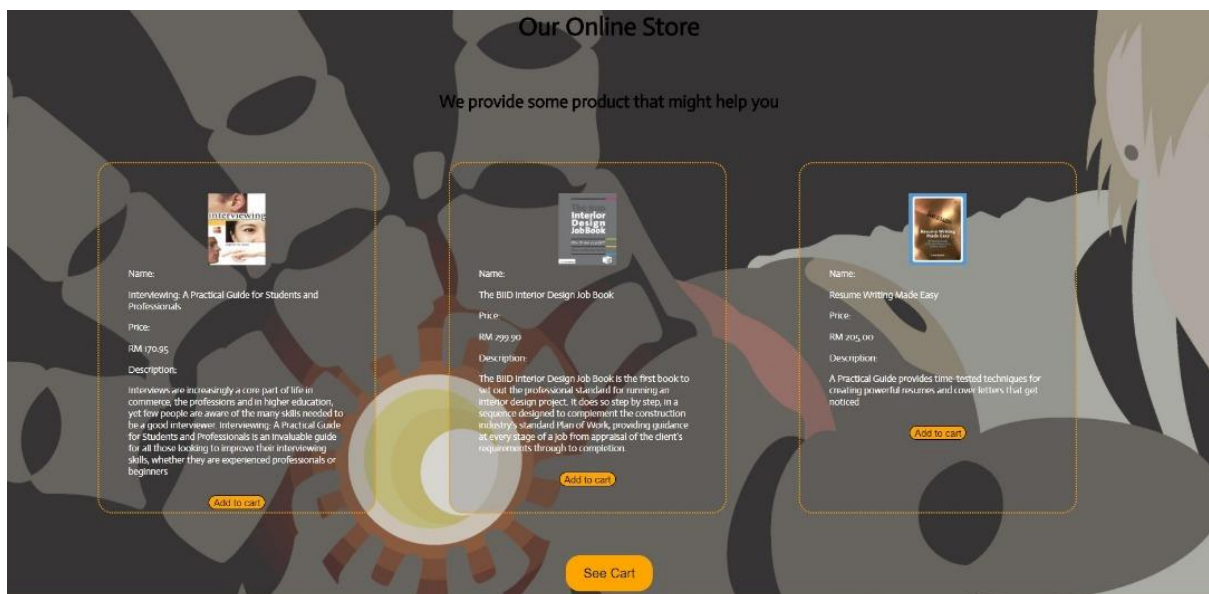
Our Online Store

We provide some product that might help you

Interviewing

Name:

Interviewing: A Practical Guide for Students and Professionals

Price:

RM 170.95

Description:

Interviews are increasingly a core part of life in commerce, the professions and in higher education, yet few people are aware of the many skills needed to be a good interviewer. Interviewing: A Practical Guide for Students and Professionals is an invaluable guide for all those looking to improve their interviewing skills, whether they are experienced professionals or beginners

Add to cart

Interior Design Job Book

Name:

The BIID Interior Design Job Book

Price:

RM 299.90

Description:

The BIID Interior Design Job Book is the first book to set out the professional standard for running an interior design project. It does so step by step, in a sequence designed to complement the construction industry's standard Plan of Work, providing guidance at every stage of a job from appraisal of the client's requirements through to completion.

Add to cart

Resume Writing Made Easy

Name:

Resume Writing Made Easy

Price:

RM 205.00

Description:

A Practical Guide provides time-tested techniques for creating powerful resumes and cover letters that get noticed

Add to cart

See Cart